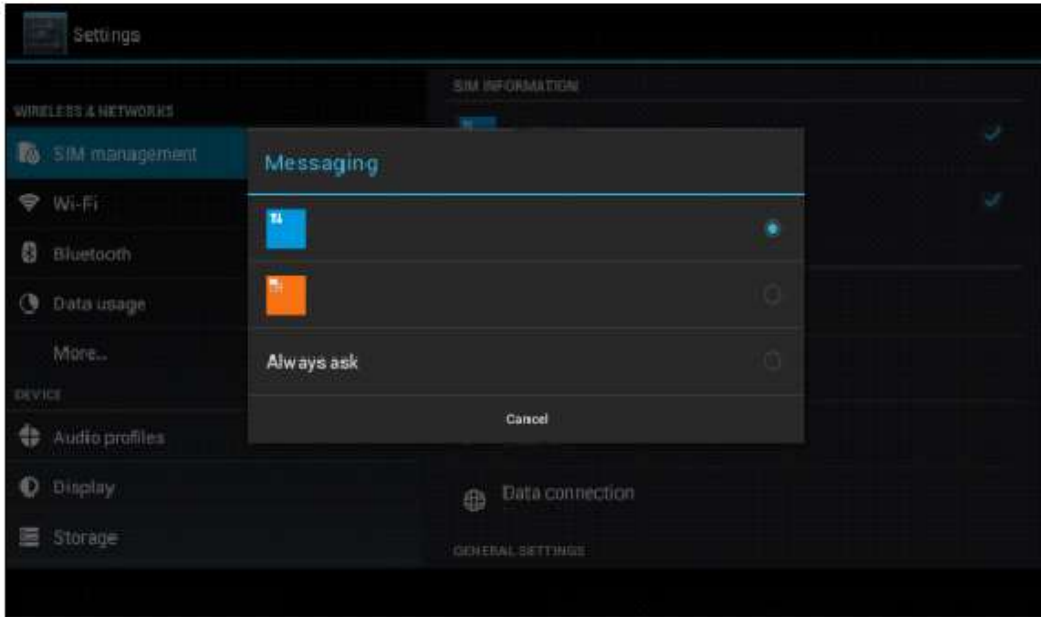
Settings

WIRELESS & NETWORKS

SIM management

Wi-Fi

Bluetooth

Data usage

More...

DEVICE

Audio profiles

Display

Storage

SIM INFORMATION

Messaging

Always ask

Cancel

Data connection

GENERAL SETTINGS